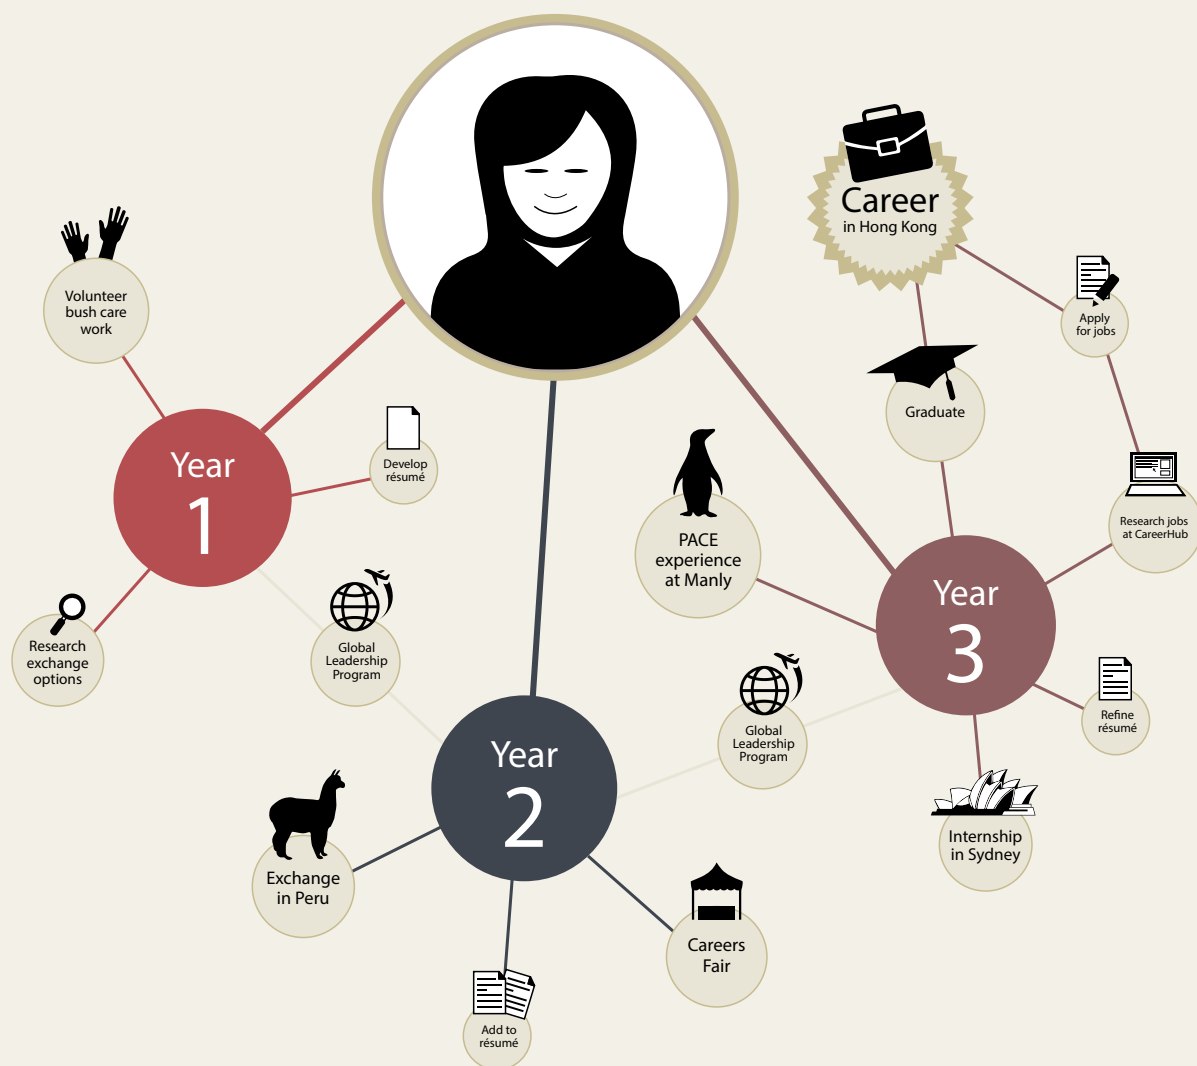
Career
in Hong Kong

Volunteer bush care work

Apply for jobs

Graduate

Year
1

Develop résumé

Research jobs at CareerHub

PACE experience at Manly

Year
3

Research exchange options

Global Leadership Program

Global Leadership Program

Refine résumé

Year
2

Internship in Sydney

Exchange in Peru

Careers Fair

Add to résumé